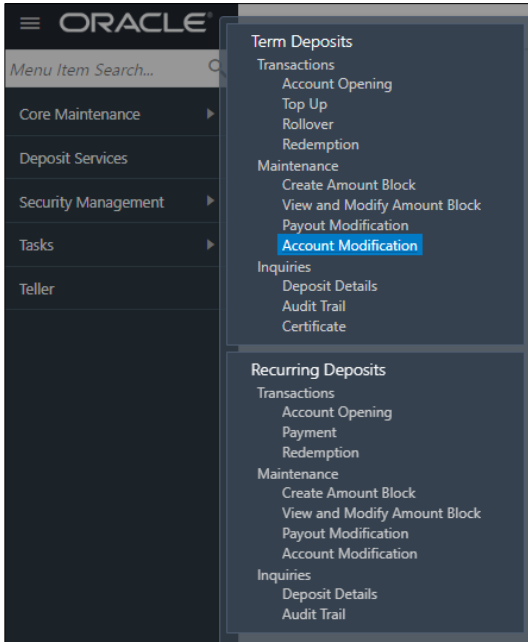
ORACLE

Menu Item Search...

Core Maintenance

Deposit Services

Security Management

Tasks

Teller

Term Deposits
Transactions
Account Opening
Top Up
Rollover
Redemption
Maintenance
Create Amount Block
View and Modify Amount Block
Payout Modification
Account Modification
Inquiries
Deposit Details
Audit Trail
Certificate

Recurring Deposits
Transactions
Account Opening
Payment
Redemption
Maintenance
Create Amount Block
View and Modify Amount Block
Payout Modification
Account Modification
Inquiries
Deposit Details
Audit Trail